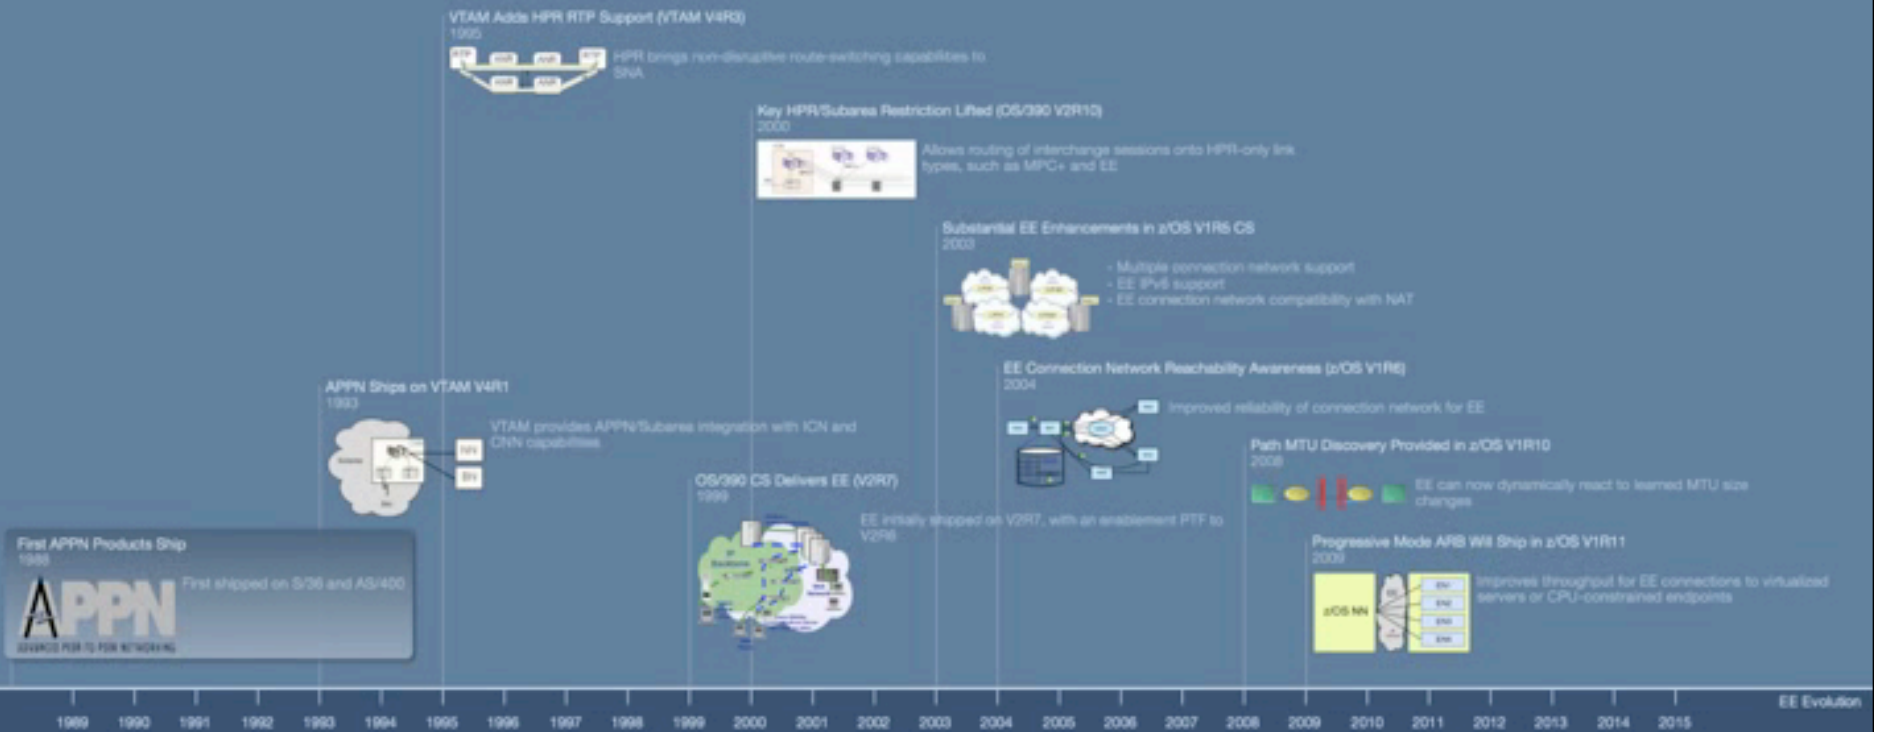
VTAM Adds HPR RTP Support (VTAM V4R3)
1995
HPR brings non-disruptive route-switching capabilities to SNA

Key HPR/Subarea Restriction Lifted (OS/390 V2R10)
2000
Allows routing of interchange sessions onto HPR-only link types, such as MPC+ and EE

Substantial EE Enhancements in z/OS V1R5 CS
2003
- Multiple connection network support
- EE IPv6 support
- EE connection network compatibility with NAT

EE Connection Network Reachability Awareness (z/OS V1R6)
2004
Improved reliability of connection network for EE

APPN Ships on VTAM V4R1
1993
VTAM provides APPN/Subarea integration with ICN and CNN capabilities

Path MTU Discovery Provided in z/OS V1R10
2008
EE can now dynamically react to learned MTU size changes

OS/390 CS Delivers EE (V2R7)
1999
EE initially shipped on V2R7, with an enablement PTF to V2R6

First APPN Products Ship
1988
First shipped on S/36 and AS/400
APPN
ADVANCED PEER TO PEER NETWORKING

Progressive Mode ARB Will Ship in z/OS V1R11
2009
z/OS NN
EN
EN
EN
EN
Improves throughput for EE connections to virtualized servers or CPU-constrained endpoints

EE Evolution
1989 1990 1991 1992 1993 1994 1995 1996 1997 1998 1999 2000 2001 2002 2003 2004 2005 2006 2007 2008 2009 2010 2011 2012 2013 2014 2015